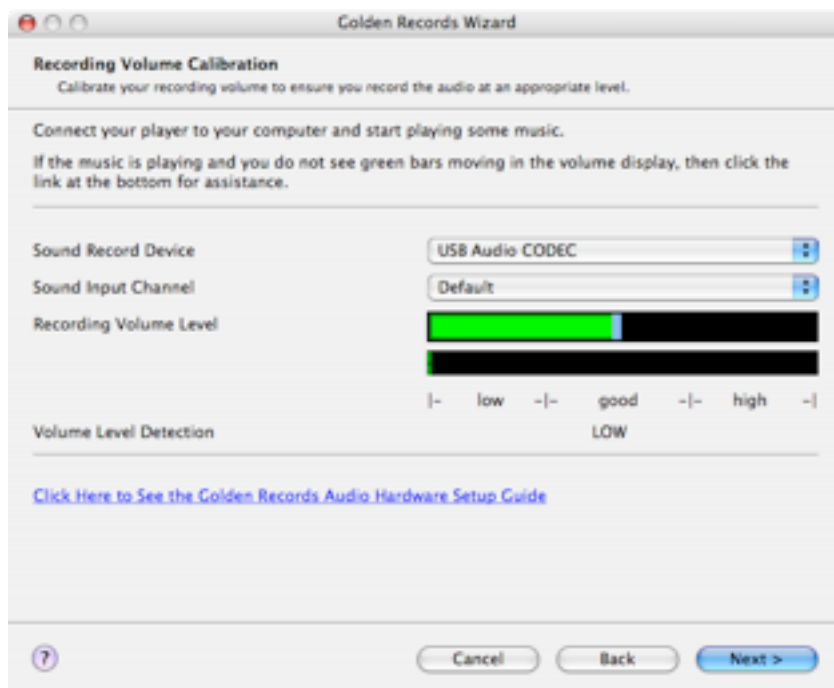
Golden Records Wizard

Recording Volume Calibration
Calibrate your recording volume to ensure you record the audio at an appropriate level.

Connect your player to your computer and start playing some music.

If the music is playing and you do not see green bars moving in the volume display, then click the link at the bottom for assistance.

Sound Record Device | USB Audio CODEC
Sound Input Channel | Default
Recording Volume Level

|- low -|- good -|- high -|

Volume Level Detection | LOW

Click Here to See the Golden Records Audio Hardware Setup Guide

?

Cancel | Back | Next >